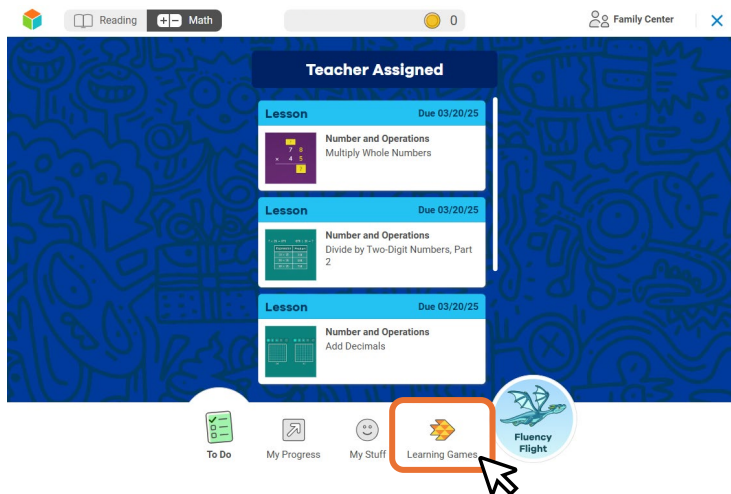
Reading Math

0

Family Center

Teacher Assigned

Lesson Due 03/20/25

Number and Operations
Multiply Whole Numbers

Lesson Due 03/20/25

Number and Operations
Divide by Two-Digit Numbers, Part 2

Lesson Due 03/20/25

Number and Operations
Add Decimals

To Do

My Progress

My Stuff

Learning Games

Fluency Flight